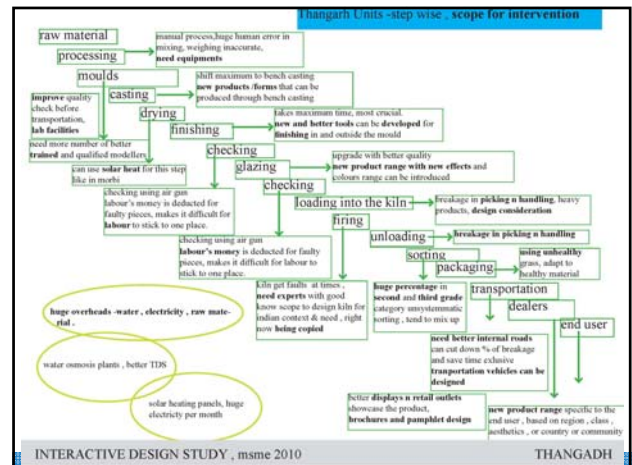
Thangarh Units -step wise , scope for intervention

raw material

processing

manual process,huge human error in mixing, weighing inaccurate, need equipments

moulds

casting

shift maximum to bench casting
new products /forms that can be produced through bench casting

improve quality check before transportation, lab facilities

drying

finishing

takes maximum time, most crucial.
new and better tools can be developed for finishing in and outside the mould

need more number of better trained and qualified modellers

can use solar heat for this step like in morbi

checking

glazing

upgrade with better quality
new product range with new effects and colours range can be introduced

checking

checking using air gun
labour's money is deducted for faulty pieces, makes it difficult for labour to stick to one place.

loading into the kiln

breakage in picking n handling, heavy products, design consideration

firing

checking using air gun
labour's money is deducted for faulty pieces, makes it difficult for labour to stick to one place.

unloading

breakage in picking n handling

sorting

packaging

using unhealthy grass, adapt to healthy material

kiln get faults at times , need experts with good know scope to design kiln for indian context & need , right now being copied

huge percentage in second and third grade category unsystemmatic sorting , tend to mix up

transportation

dealers

end user

huge overheads -water , electricity , raw material .

need better internal roads can cut down % of breakage and save time exlusive transportation vehicles can be designed

water osmosis plants , better TDS

solar heating panels, huge electricty per month

better displays n retail outlets showcase the product, brochures and pamphlet design

new product range specific to the end user , based on region , class , aesthetics , or country or community

INTERACTIVE DESIGN STUDY , msme 2010

THANGADH